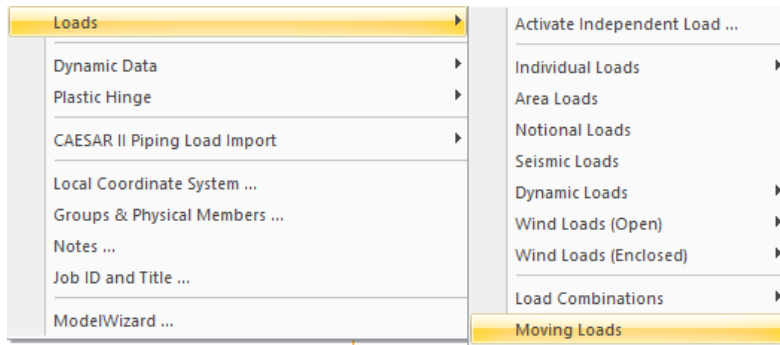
Loads
Dynamic Data
Plastic Hinge
CAESAR II Piping Load Import
Local Coordinate System ...
Groups & Physical Members ...
Notes ...
Job ID and Title ...
ModelWizard ...

Activate Independent Load ...
Individual Loads
Area Loads
Notional Loads
Seismic Loads
Dynamic Loads
Wind Loads (Open)
Wind Loads (Enclosed)
Load Combinations
Moving Loads